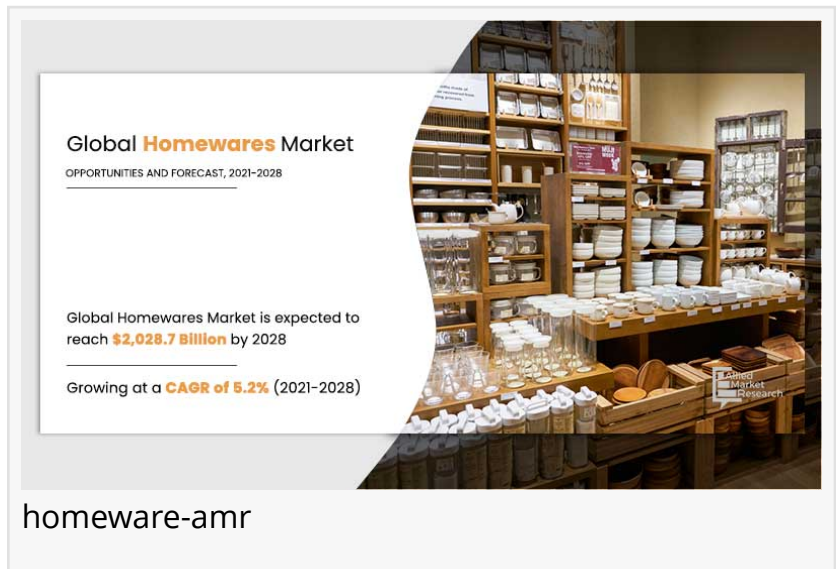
Global Homewares Market

OPPORTUNITIES AND FORECAST, 2021-2028

Global Homewares Market is expected to reach $2,028.7 Billion by 2028

Growing at a CAGR of 5.2% (2021-2028)

MILK WEEK

Allied Market Research

homeware-amr